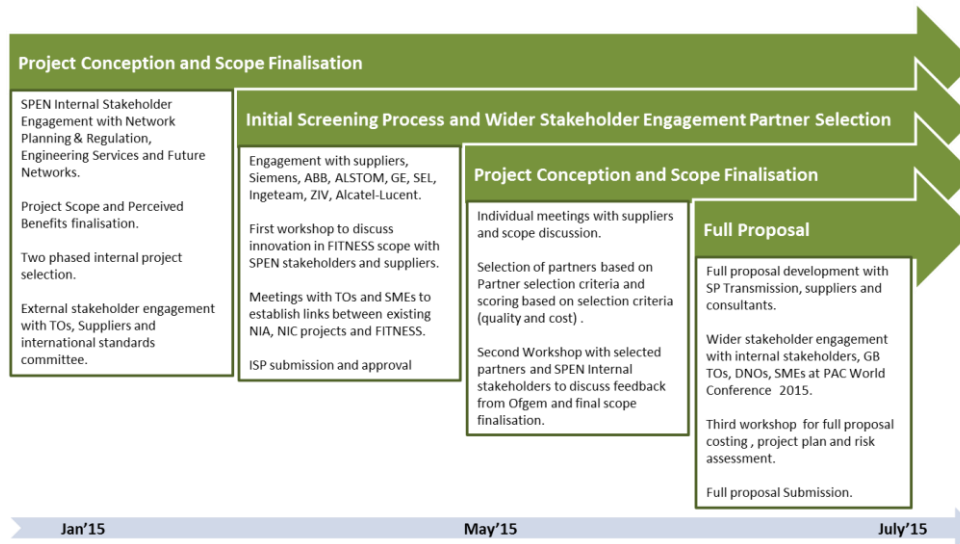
Project Conception and Scope Finalisation

SPEN Internal Stakeholder Engagement with Network Planning & Regulation, Engineering Services and Future Networks.

Project Scope and Perceived Benefits finalisation.

Two phased internal project selection.

External stakeholder engagement with TOs, Suppliers and international standards committee.

Initial Screening Process and Wider Stakeholder Engagement Partner Selection

Engagement with suppliers, Siemens, ABB, ALSTOM, GE, SEL, Ingeteam, ZIV, Alcatel-Lucent.

First workshop to discuss innovation in FITNESS scope with SPEN stakeholders and suppliers.

Meetings with TOs and SMEs to establish links between existing NIA, NIC projects and FITNESS.

ISP submission and approval

Project Conception and Scope Finalisation

Individual meetings with suppliers and scope discussion.

Selection of partners based on Partner selection criteria and scoring based on selection criteria (quality and cost) .

Second Workshop with selected partners and SPEN Internal stakeholders to discuss feedback from Ofgem and final scope finalisation.

Full Proposal

Full proposal development with SP Transmission, suppliers and consultants.

Wider stakeholder engagement with internal stakeholders, GB TOs, DNOs, SMEs at PAC World Conference 2015.

Third workshop for full proposal costing , project plan and risk assessment.

Full proposal Submission.

Jan'15

May'15

July'15